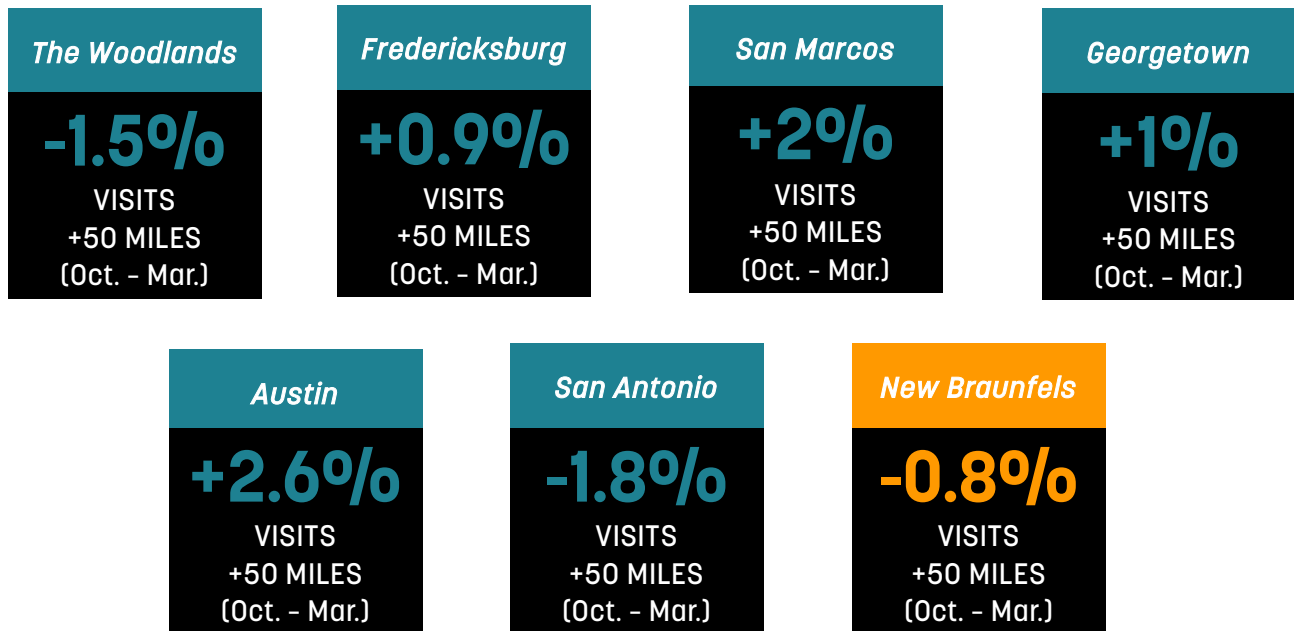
The Woodlands
-1.5%
VISITS
+50 MILES
(Oct. - Mar.)

Fredericksburg
+0.9%
VISITS
+50 MILES
(Oct. - Mar.)

San Marcos
+2%
VISITS
+50 MILES
(Oct. - Mar.)

Georgetown
+1%
VISITS
+50 MILES
(Oct. - Mar.)

Austin
+2.6%
VISITS
+50 MILES
(Oct. - Mar.)

San Antonio
-1.8%
VISITS
+50 MILES
(Oct. - Mar.)

New Braunfels
-0.8%
VISITS
+50 MILES
(Oct. - Mar.)